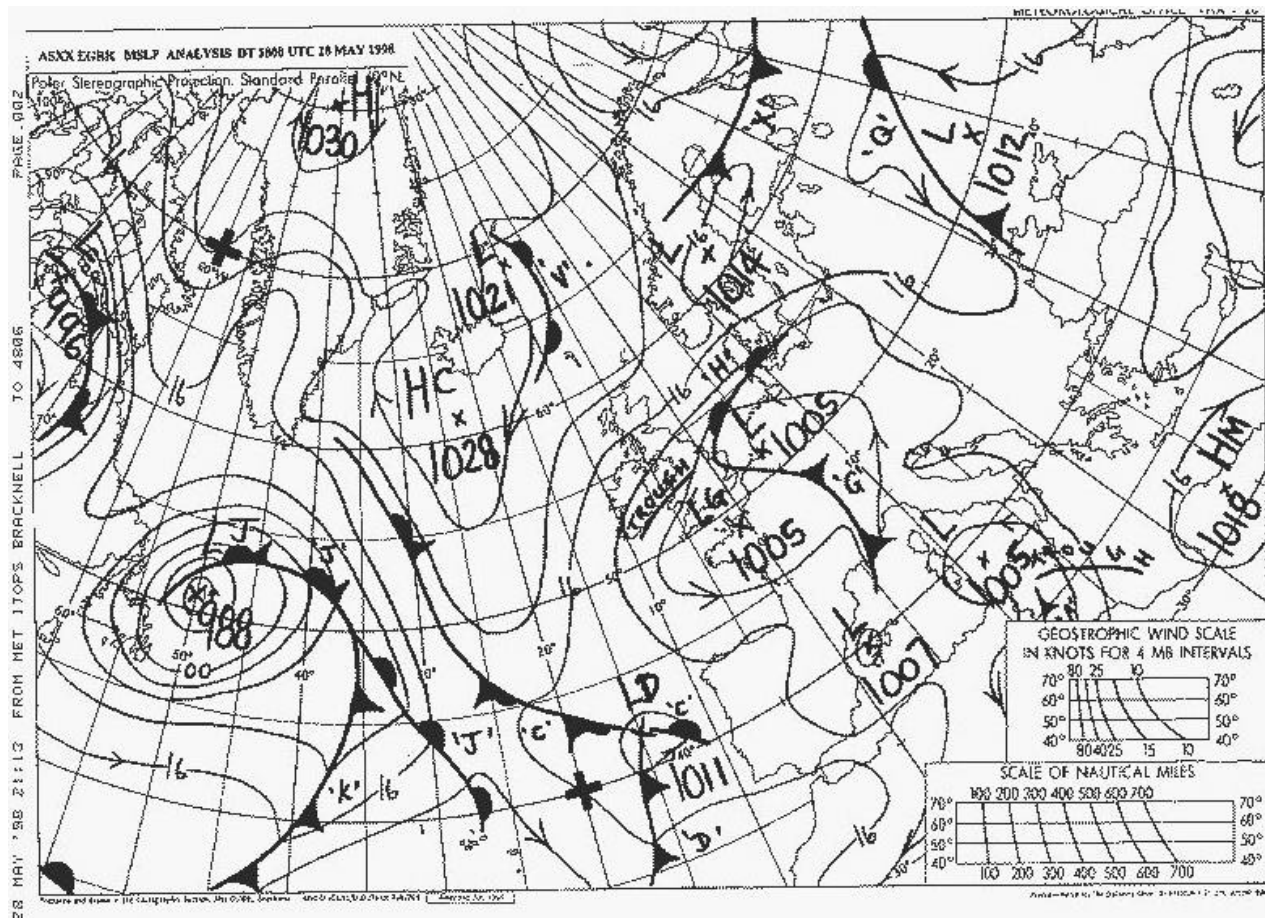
METEOROLOGICAL OFFICE
ASXX EGRR MSLP ANALYSIS DT 1800 UTC 28 MAY 1998
Polar Stereographic Projection. Standard Parallel 60°N
PAGE 002
TO 4806
BRACKNELL
FROM MET 1TOPS
28 MAY '98 21:13
H
1030
L
996
HC
1028
L
1021
'V'
X
L
1014
'Q'
L
1012
16
H
L
1005
'G'
TROUGH
L
1005
L
1005
HM
1018
L
'J'
988
L
1000
'J'
'C'
'K'
D
'C'
1011
'D'
1007
16
GEOSTROPHIC WIND SCALE IN KNOTS FOR 4 MB INTERVALS
80 25 10
80 40 25 15 10
70° 60° 50° 40°
SCALE OF NAUTICAL MILES
100 200 300 400 500 600 700
70° 60° 50° 40°